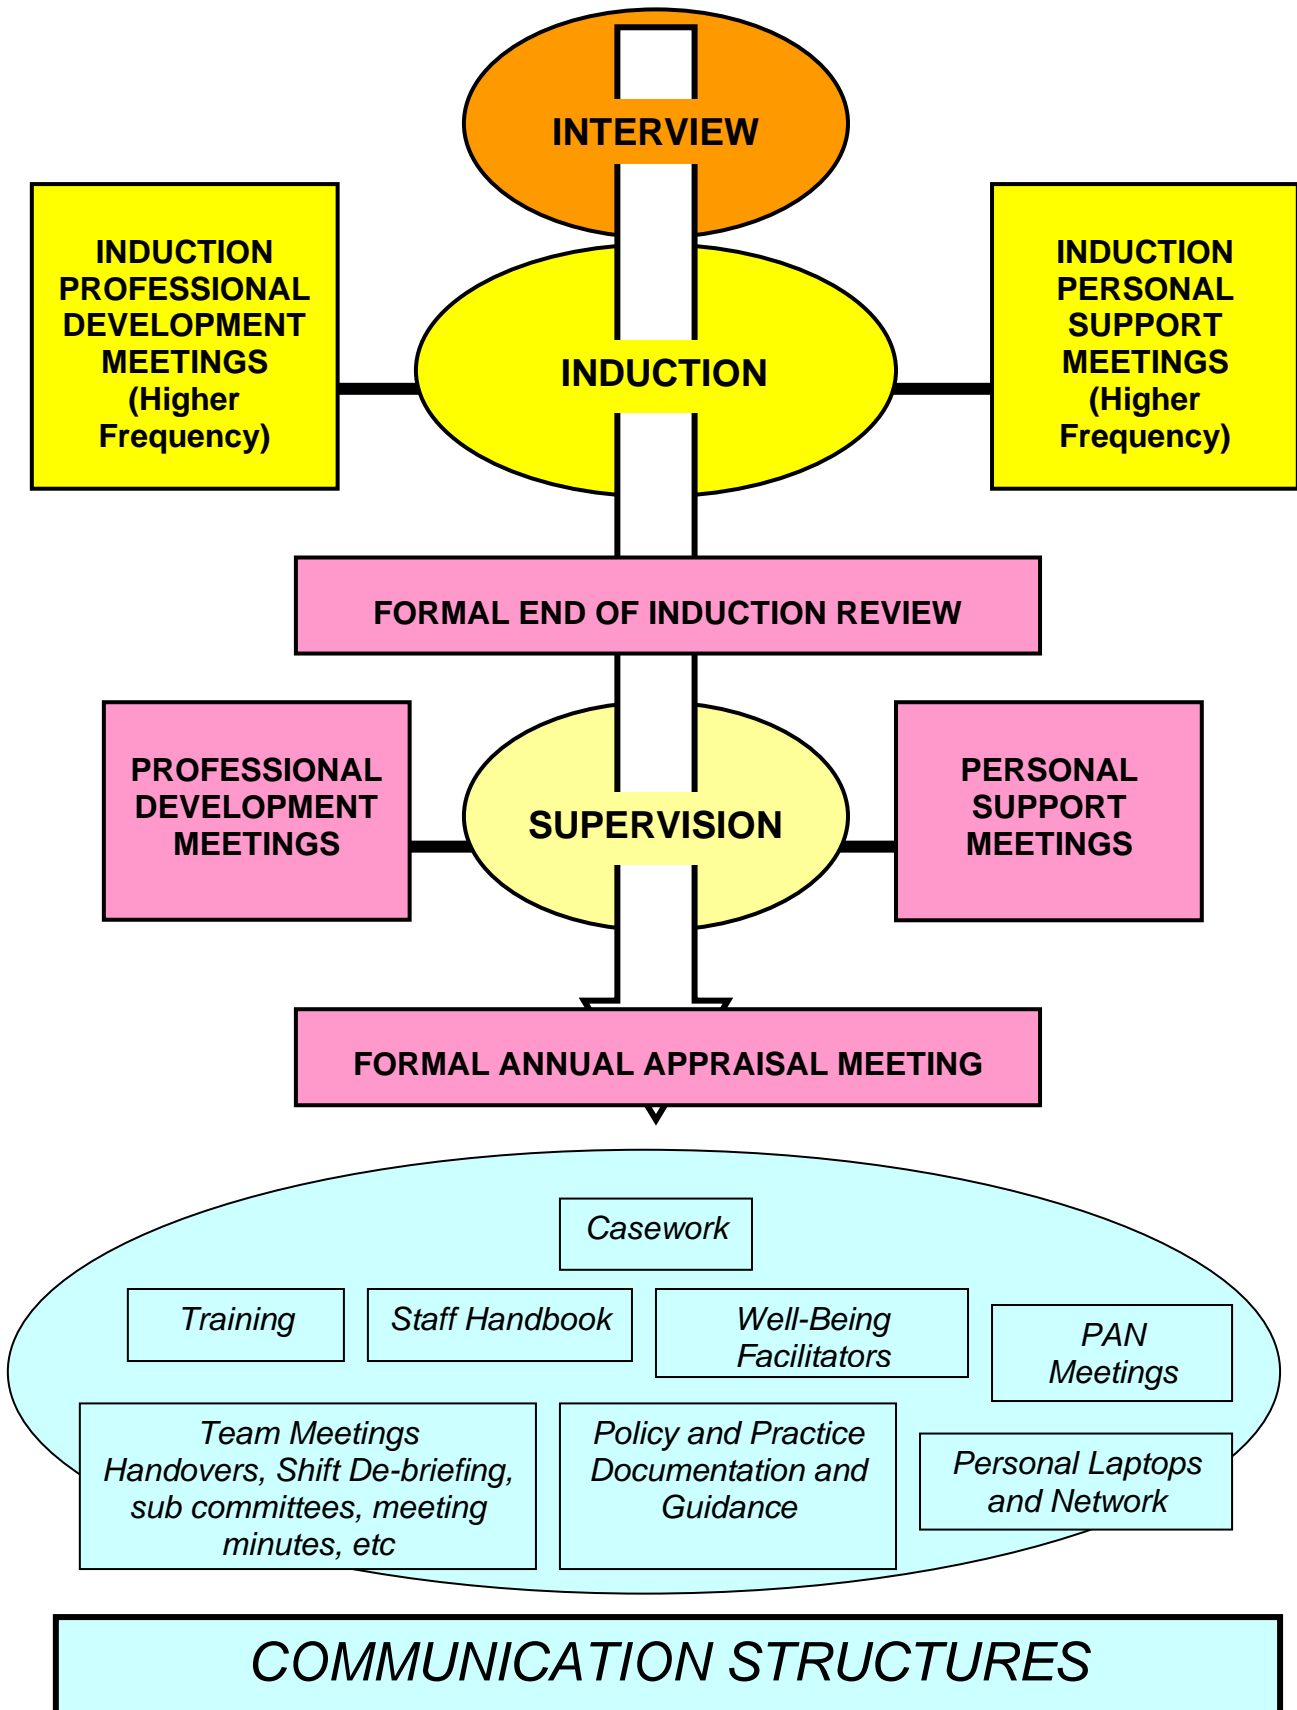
INTERVIEW

INDUCTION PROFESSIONAL DEVELOPMENT MEETINGS (Higher Frequency)

INDUCTION

INDUCTION PERSONAL SUPPORT MEETINGS (Higher Frequency)

FORMAL END OF INDUCTION REVIEW

PROFESSIONAL DEVELOPMENT MEETINGS

SUPERVISION

PERSONAL SUPPORT MEETINGS

FORMAL ANNUAL APPRAISAL MEETING

Casework

Training

Staff Handbook

Well-Being Facilitators

PAN Meetings

Team Meetings Handovers, Shift De-briefing, sub committees, meeting minutes, etc

Policy and Practice Documentation and Guidance

Personal Laptops and Network

COMMUNICATION STRUCTURES